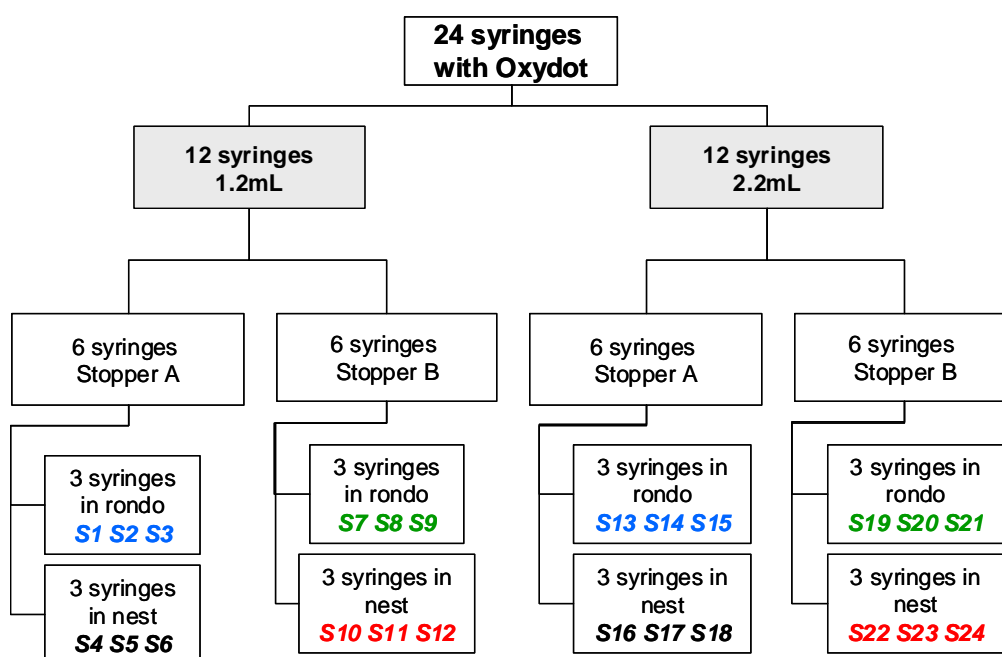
24 syringes with Oxydot

12 syringes 1.2mL

12 syringes 2.2mL

6 syringes Stopper A

6 syringes Stopper B

6 syringes Stopper A

6 syringes Stopper B

3 syringes in rondo
S1 S2 S3

3 syringes in nest
S4 S5 S6

3 syringes in rondo
S7 S8 S9

3 syringes in nest
S10 S11 S12

3 syringes in rondo
S13 S14 S15

3 syringes in nest
S16 S17 S18

3 syringes in rondo
S19 S20 S21

3 syringes in nest
S22 S23 S24